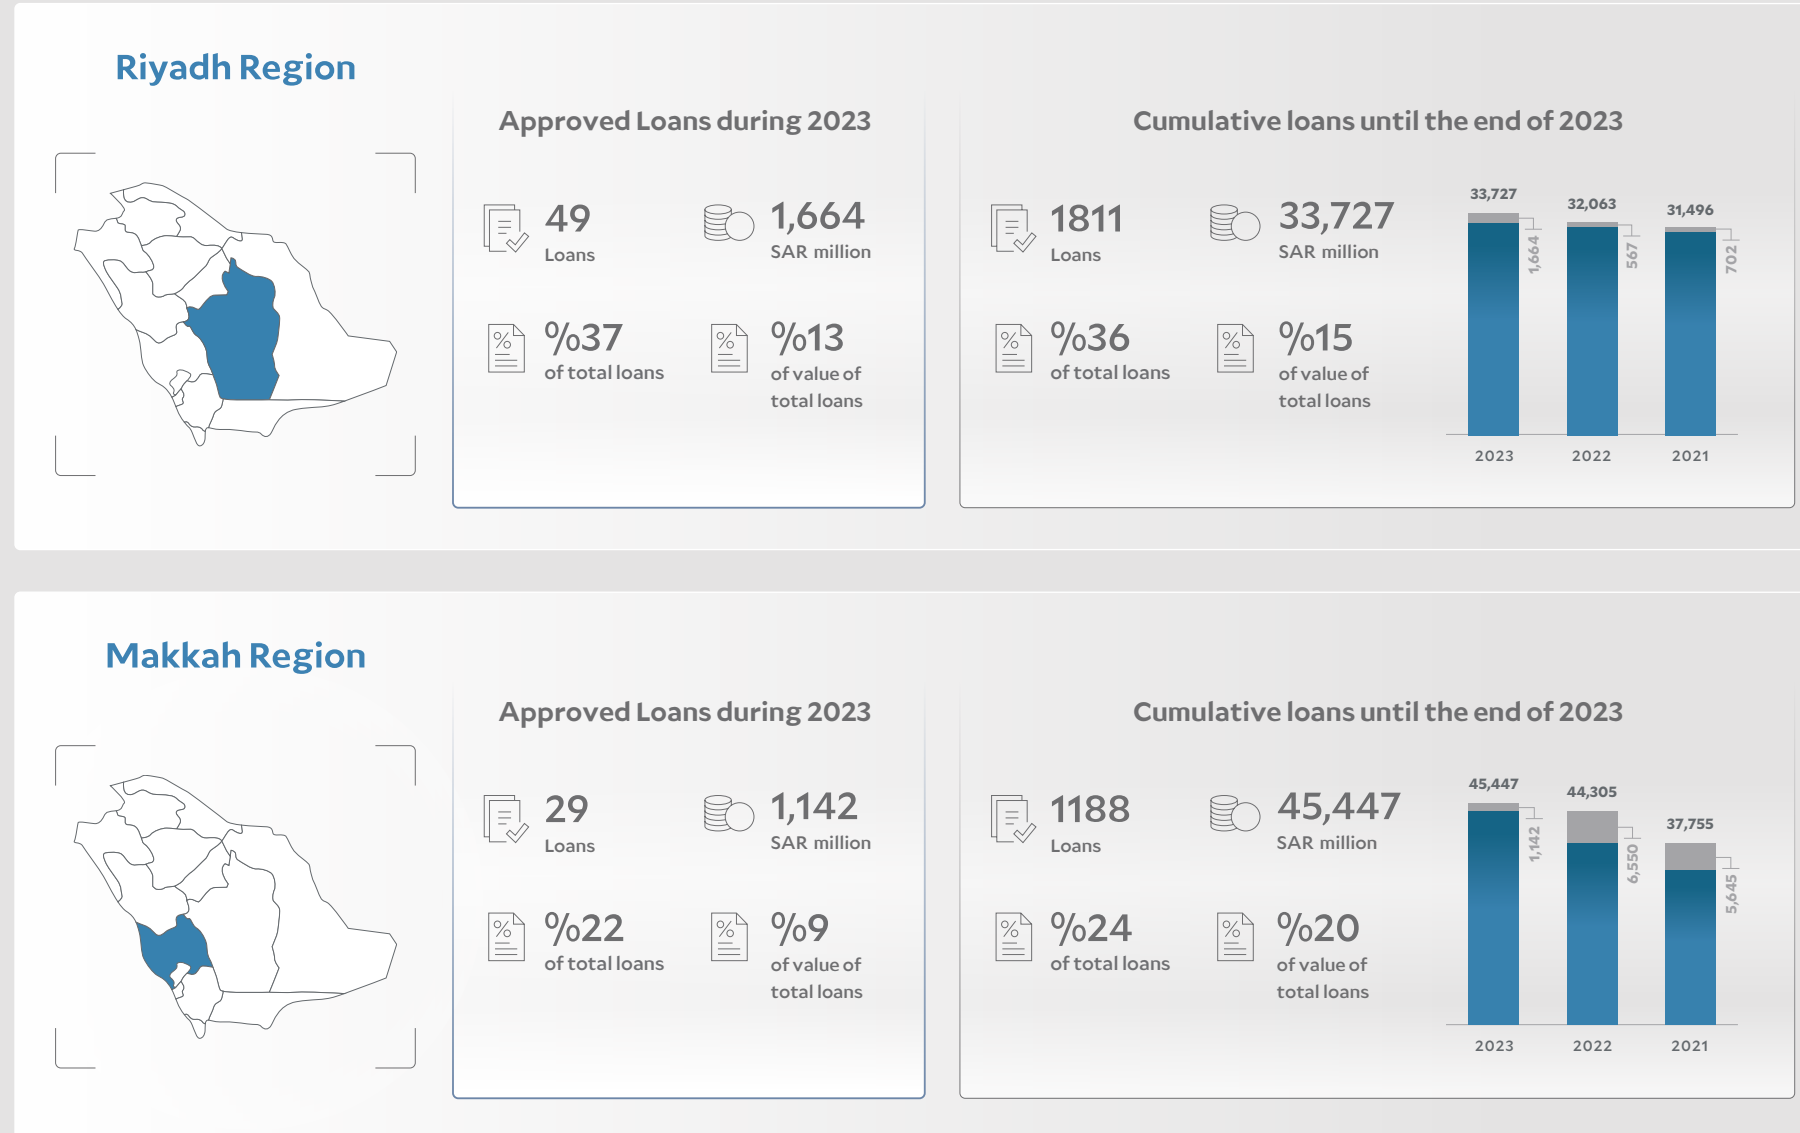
Riyadh Region

Approved Loans during 2023

49
Loans

1,664
SAR million

%37
of total loans

%13
of value of total loans

Cumulative loans until the end of 2023

1811
Loans

33,727
SAR million

%36
of total loans

%15
of value of total loans

33,727
32,063
31,496
1,664
567
702
2023
2022
2021

Makkah Region

Approved Loans during 2023

29
Loans

1,142
SAR million

%22
of total loans

%9
of value of total loans

Cumulative loans until the end of 2023

1188
Loans

45,447
SAR million

%24
of total loans

%20
of value of total loans

45,447
44,305
37,755
1,142
6,550
5,645
2023
2022
2021